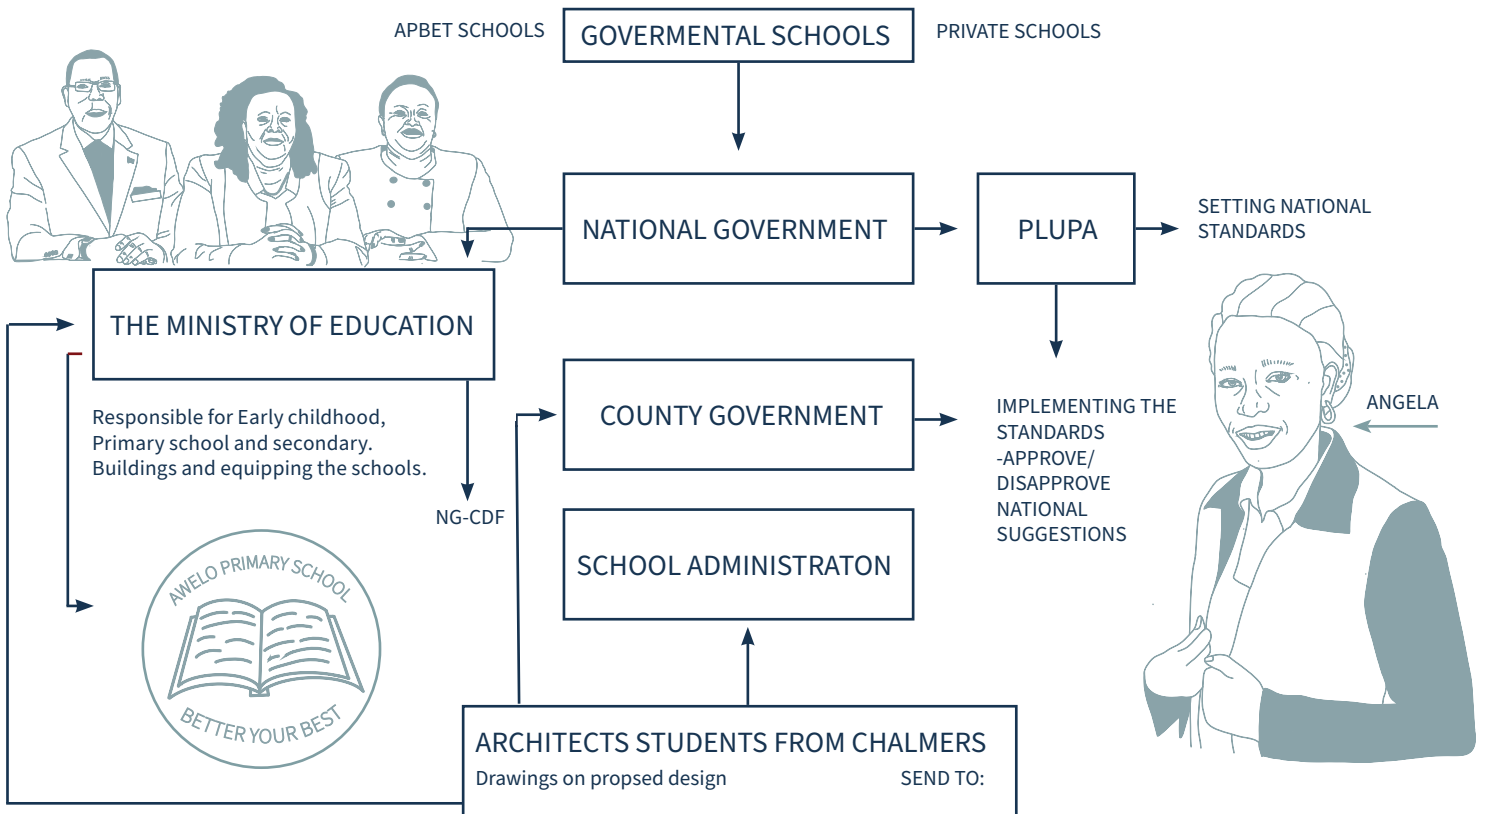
APBET SCHOOLS

GOVERMENTAL SCHOOLS

PRIVATE SCHOOLS

NATIONAL GOVERNMENT

PLUPA

SETTING NATIONAL STANDARDS

THE MINISTRY OF EDUCATION

Responsible for Early childhood, Primary school and secondary. Buildings and equipping the schools.

COUNTY GOVERNMENT

IMPLEMENTING THE STANDARDS -APPROVE/ DISAPPROVE NATIONAL SUGGESTIONS

ANGELA

NG-CDF

SCHOOL ADMINISTRATON

AWELO PRIMARY SCHOOL

BETTER YOUR BEST

ARCHITECTS STUDENTS FROM CHALMERS

Drawings on propsed design

SEND TO: